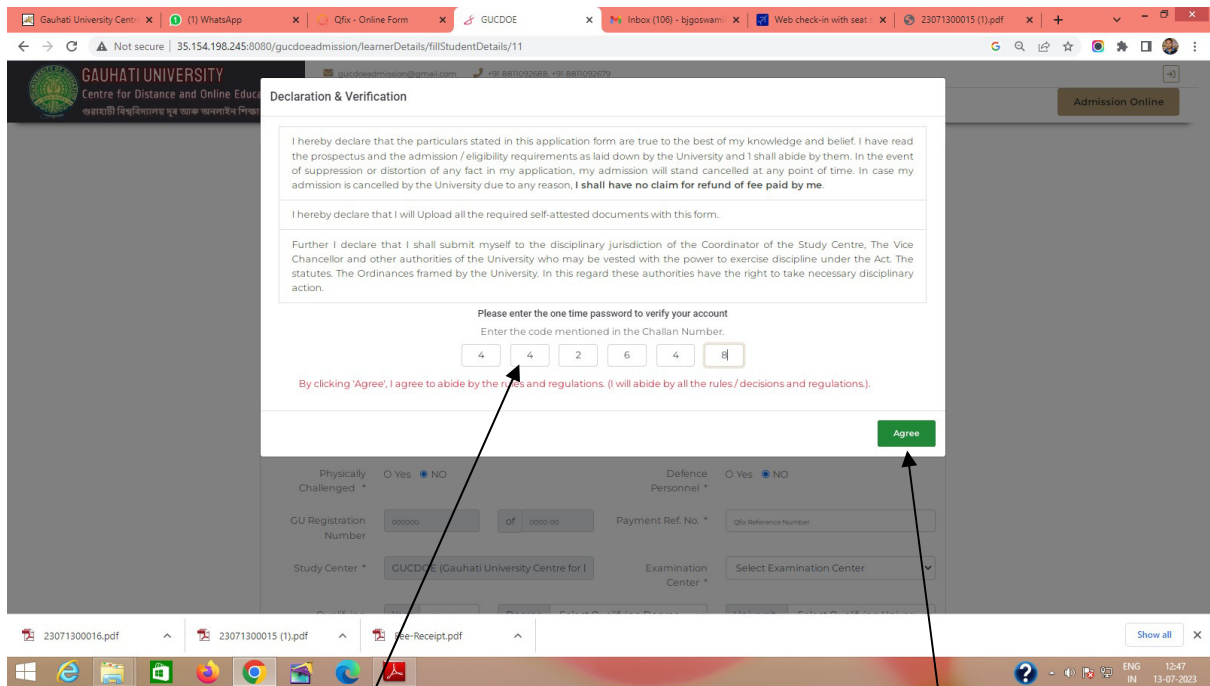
Gauhati University Centr | (1) WhatsApp | Qfix - Online Form | GUCDOE | Inbox (106) - bjgoswami | Web check-in with seat | 23071300015 (1).pdf

Not secure | 35.154.198.245:8080/gucdoeadmission/learnerDetails/fillStudentDetails/11

GAUHATI UNIVERSITY
Centre for Distance and Online Educa
গুৱাহাটী বিশ্ববিদ্যালয় দূৰ আৰু অনলাইন শিক্ষা

gucdoeadmission@gmail.com +91 8811092688, +91 8811092679

Admission Online

Declaration & Verification

I hereby declare that the particulars stated in this application form are true to the best of my knowledge and belief. I have read the prospectus and the admission / eligibility requirements as laid down by the University and I shall abide by them. In the event of suppression or distortion of any fact in my application, my admission will stand cancelled at any point of time. In case my admission is cancelled by the University due to any reason, **I shall have no claim for refund of fee paid by me**.

I hereby declare that I will Upload all the required self-attested documents with this form.

Further I declare that I shall submit myself to the disciplinary jurisdiction of the Coordinator of the Study Centre, The Vice Chancellor and other authorities of the University who may be vested with the power to exercise discipline under the Act. The statutes. The Ordinances framed by the University. In this regard these authorities have the right to take necessary disciplinary action.

Please enter the one time password to verify your account

Enter the code mentioned in the Challan Number.

4 4 2 6 4 8

By clicking 'Agree', I agree to abide by the rules and regulations. (I will abide by all the rules / decisions and regulations.).

Agree

Physically Challenged * O Yes NO

Defence Personnel * O Yes NO

GU Registration Number 000000 of 0000-00

Payment Ref. No. * Qfix Reference Number

Study Center * GUCDOE (Gauhati University Centre for I

Examination Center * Select Examination Center

23071300016.pdf | 23071300015 (1).pdf | Fee-Receipt.pdf | Show all

ENG IN 12:47 13-07-2023